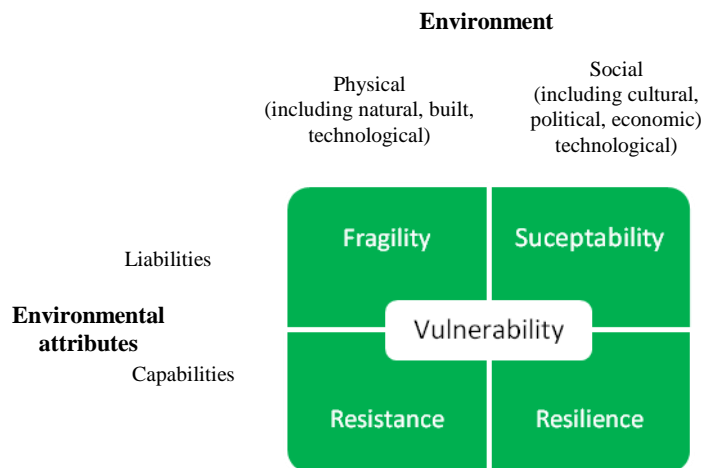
Environment

Physical (including natural, built, technological)

Social (including cultural, political, economic) technological)

Liabilities

Environmental attributes

Capabilities

Fragility

Suceptability

Vulnerability

Resistance

Resilience